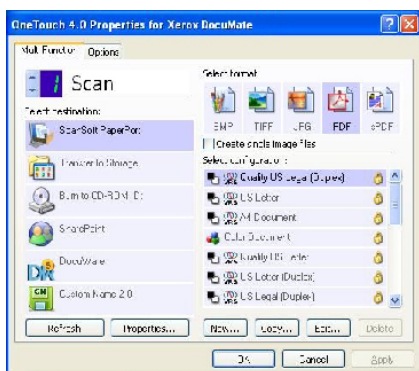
OneTouch 4.0 Properties for Xerox DocuMate

Multi Function | Options

Scan

Select destination:

ScanSoft PaperPort

Transfer to Storage

Burn to CD-ROM/DVD

SharePoint

DocuWare

Custom Name 2.0

Refresh | Properties...

Select format:

BMP | TIFF | JPG | PDF | sPDF

Create single image files

Select configuration:

Quality US Legal (Duplex)

US Letter

A4 Document

Color Document

Quality US Letter

US Letter (Duplex)

US Legal (Duplex)

New... | Copy... | Edit... | Delete

OK | Cancel | Apply